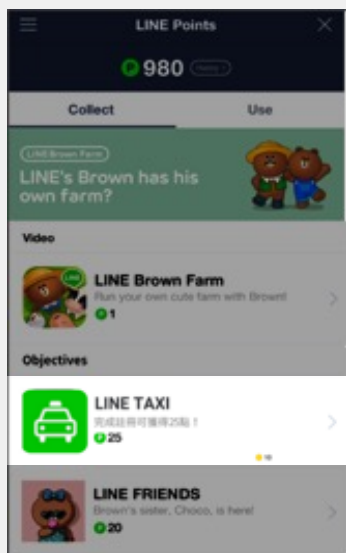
LINE Points

980 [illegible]

Collect

Use

LINE Brown Farm

LINE's Brown has his own farm?

Video

LINE Brown Farm

Run your own cute farm with Brown!

1

Objectives

LINE TAXI

完成註冊可獲得25點！

25

LINE FRIENDS

Brown's sister, Choco, is here!

20